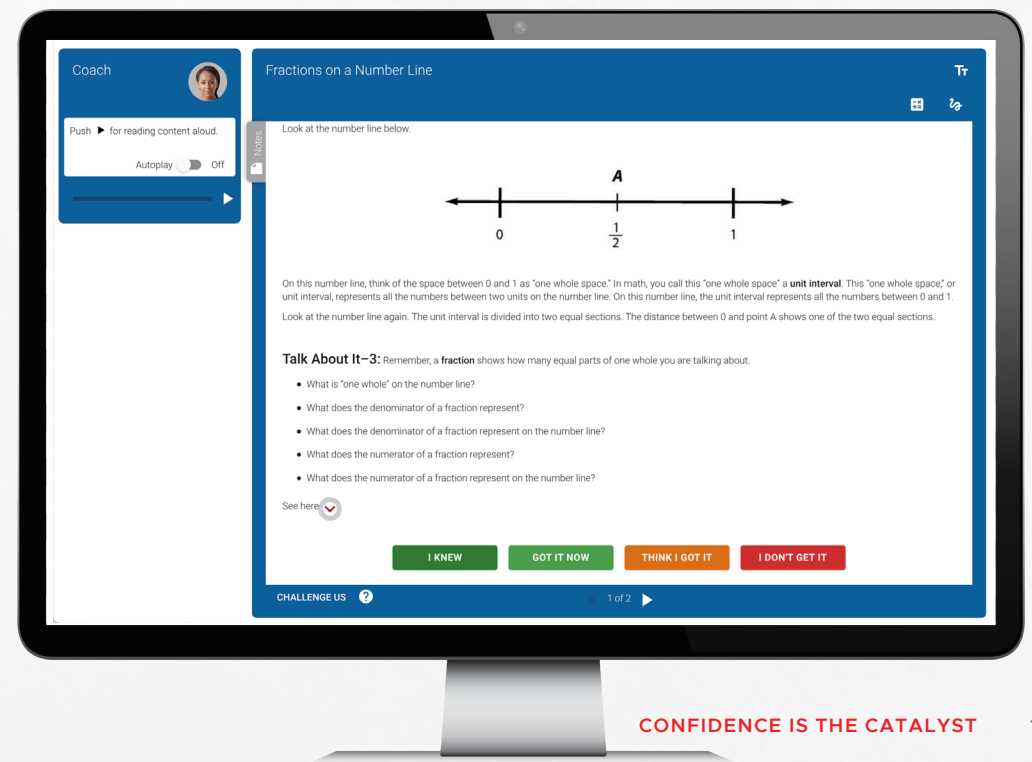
Coach

Push ▶ for reading content aloud.

Autoplay Off

Notes

Fractions on a Number Line

Tт

Look at the number line below.

A

0

$\frac{1}{2}$

1

On this number line, think of the space between 0 and 1 as "one whole space." In math, you call this "one whole space" a **unit interval**. This "one whole space," or unit interval, represents all the numbers between two units on the number line. On this number line, the unit interval represents all the numbers between 0 and 1.

Look at the number line again. The unit interval is divided into two equal sections. The distance between 0 and point A shows one of the two equal sections.

**Talk About It–3:** Remember, a **fraction** shows how many equal parts of one whole you are talking about.

- What is "one whole" on the number line?
- What does the denominator of a fraction represent?
- What does the denominator of a fraction represent on the number line?
- What does the numerator of a fraction represent?
- What does the numerator of a fraction represent on the number line?

See here

I KNEW

GOT IT NOW

THINK I GOT IT

I DON'T GET IT

CHALLENGE US

1 of 2

CONFIDENCE IS THE CATALYST